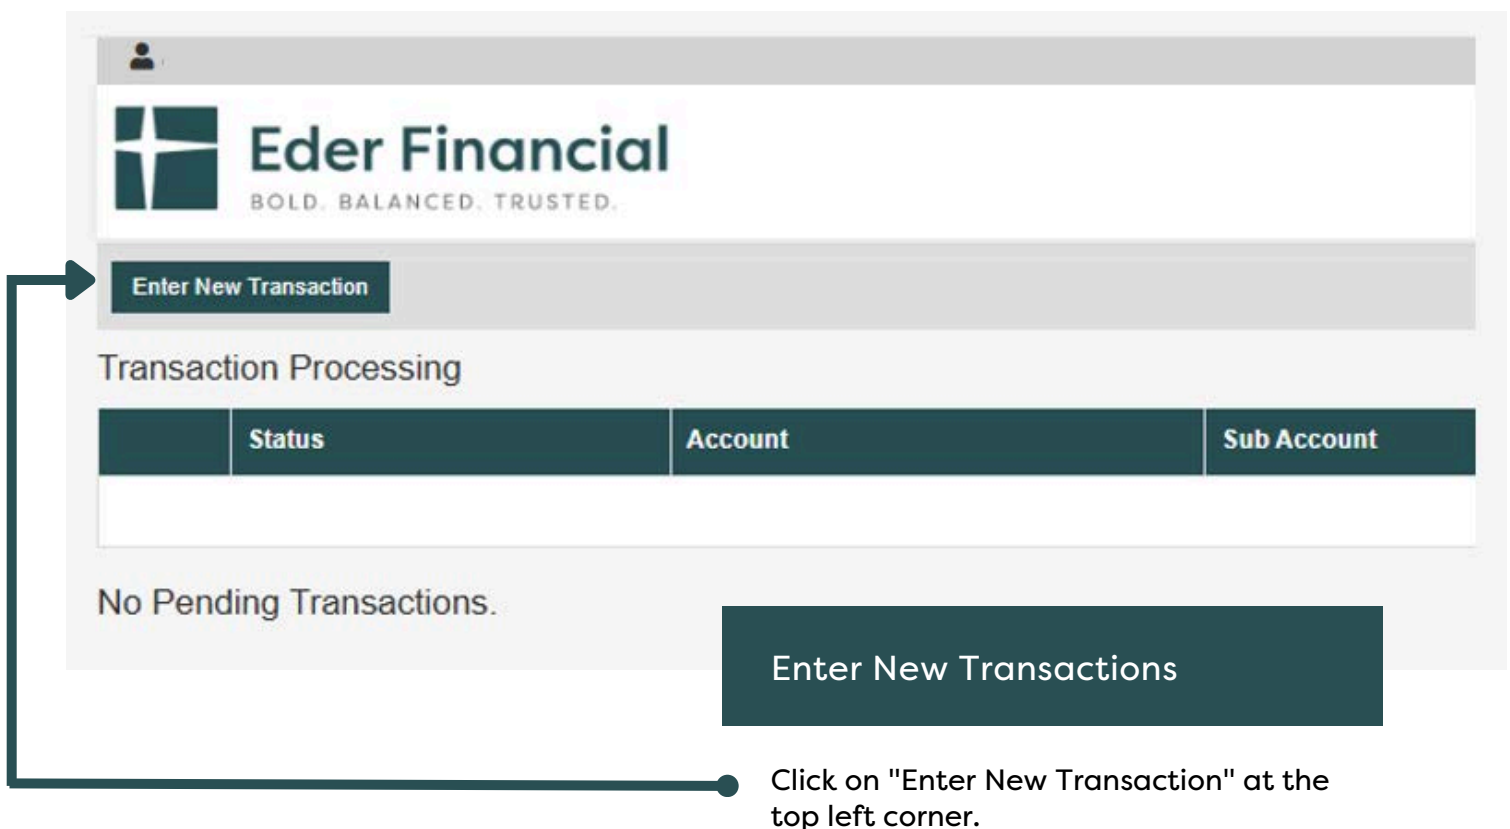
Eder Financial
BOLD. BALANCED. TRUSTED.

Enter New Transaction

Transaction Processing

| | Status | Account | Sub Account |
|---|---|---|---|
| | | | |

No Pending Transactions.

Enter New Transactions

Click on "Enter New Transaction" at the top left corner.